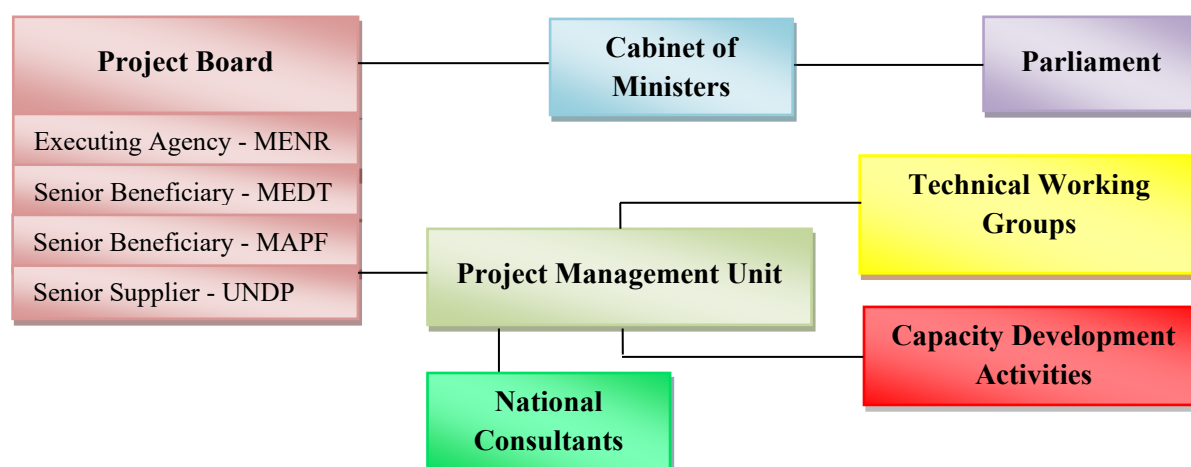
Project Board

Executing Agency - MENR

Senior Beneficiary - MEDT

Senior Beneficiary - MAPF

Senior Supplier - UNDP

Cabinet of Ministers

Parliament

Technical Working Groups

Project Management Unit

Capacity Development Activities

National Consultants